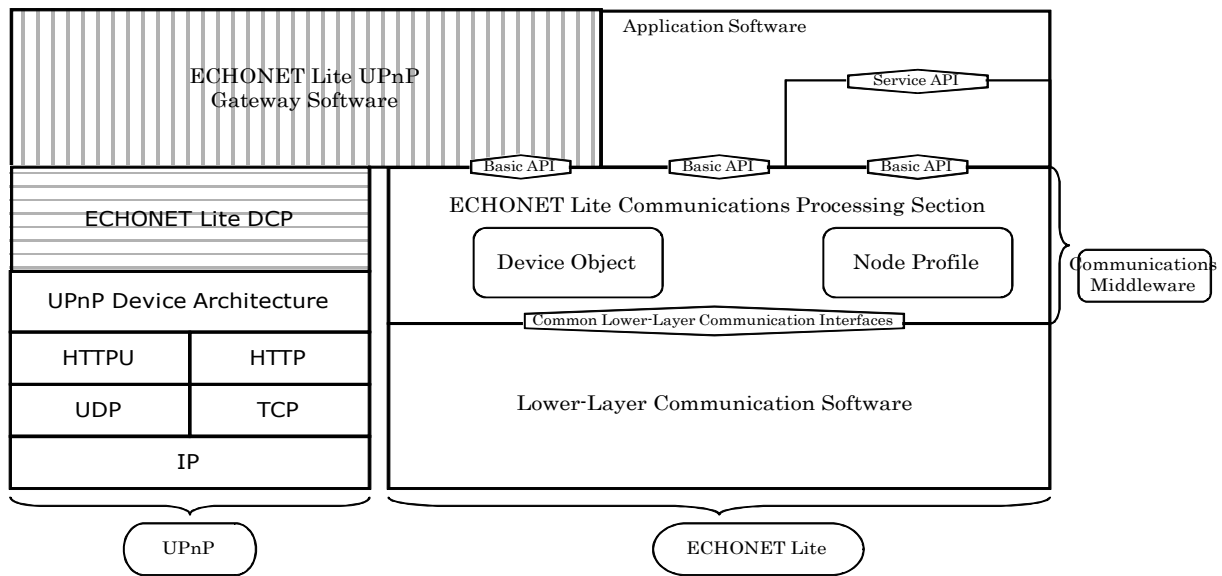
ECHONET Lite UPnP Gateway Software

Application Software

Service API

Basic API

Basic API

Basic API

ECHONET Lite DCP

ECHONET Lite Communications Processing Section

Device Object

Node Profile

Communications Middleware

UPnP Device Architecture

Common Lower-Layer Communication Interfaces

HTTPU

HTTP

UDP

TCP

Lower-Layer Communication Software

IP

UPnP

ECHONET Lite